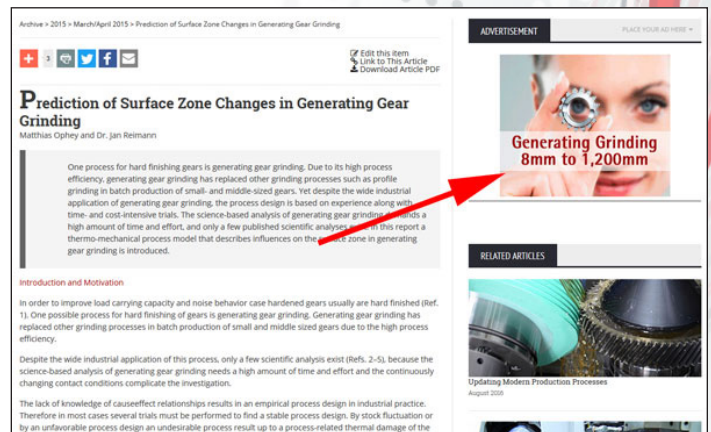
Archive » 2015 » March/April 2015 » Prediction of Surface Zone Changes in Generating Gear Grinding

3

Edit this item
Link to This Article
Download Article PDF

Prediction of Surface Zone Changes in Generating Gear Grinding

Matthias Ophey and Dr. Jan Reimann

One process for hard finishing gears is generating gear grinding. Due to its high process efficiency, generating gear grinding has replaced other grinding processes such as profile grinding in batch production of small- and middle-sized gears. Yet despite the wide industrial application of generating gear grinding, the process design is based on experience along with time- and cost-intensive trials. The science-based analysis of generating gear grinding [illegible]nds a high amount of time and effort, and only a few published scientific analyses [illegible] this report a thermo-mechanical process model that describes influences on the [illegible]ace zone in generating gear grinding is introduced.

Introduction and Motivation

In order to improve load carrying capacity and noise behavior case hardened gears usually are hard finished (Ref. 1). One possible process for hard finishing of gears is generating gear grinding. Generating gear grinding has replaced other grinding processes in batch production of small and middle sized gears due to the high process efficiency.

Despite the wide industrial application of this process, only a few scientific analysis exist (Refs. 2–5), because the science-based analysis of generating gear grinding needs a high amount of time and effort and the continuously changing contact conditions complicate the investigation.

The lack of knowledge of causeeffect relationships results in an empirical process design in industrial practice. Therefore in most cases several trials must be performed to find a stable process design. By stock fluctuation or by an unfavorable process design an undesirable process result up to a process-related thermal damage of the

ADVERTISEMENT

PLACE YOUR AD HERE

Generating Grinding
8mm to 1,200mm

RELATED ARTICLES

Updating Modern Production Processes
August 2016